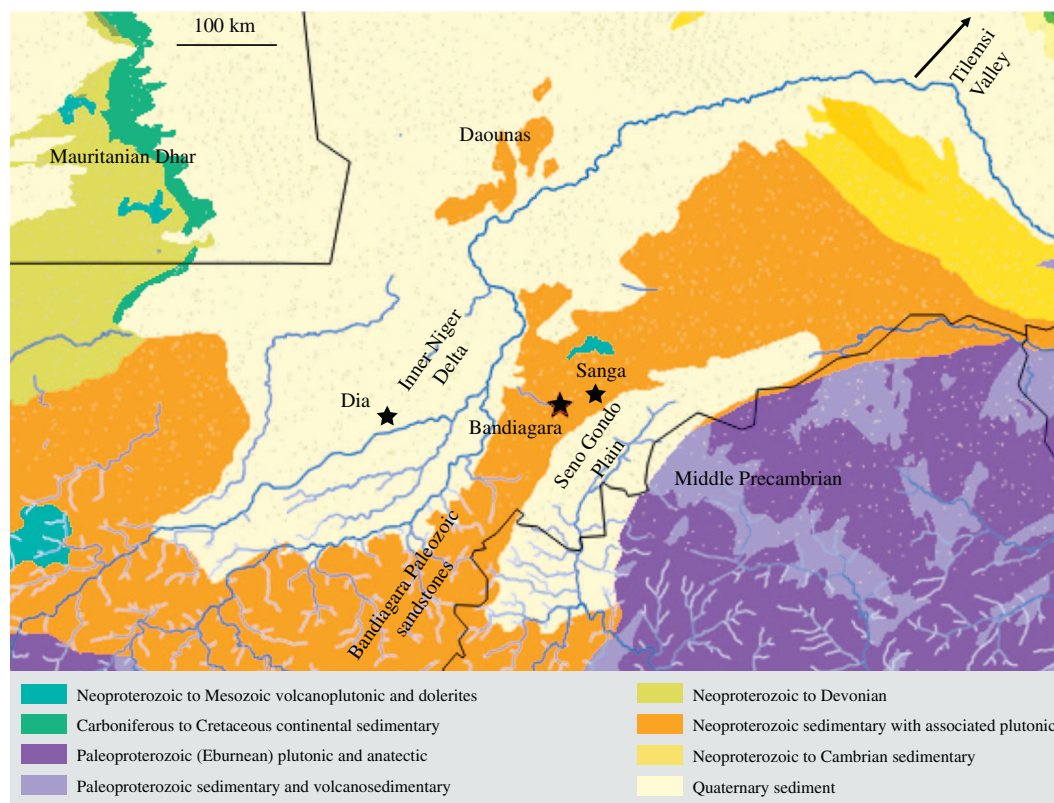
100 km

Tilemsi Valley

Mauritanian Dhar

Daounas

Inner Niger Delta

Dia

Sanga

Bandiagara

Seno Gondo Plain

Middle Precambrian

Bandiagara Paleozoic sandstones

Neoproterozoic to Mesozoic volcanoplutonic and dolerites
Carboniferous to Cretaceous continental sedimentary
Paleoproterozoic (Eburnean) plutonic and anatectic
Paleoproterozoic sedimentary and volcanosedimentary
Neoproterozoic to Devonian
Neoproterozoic sedimentary with associated plutonic
Neoproterozoic to Cambrian sedimentary
Quaternary sediment